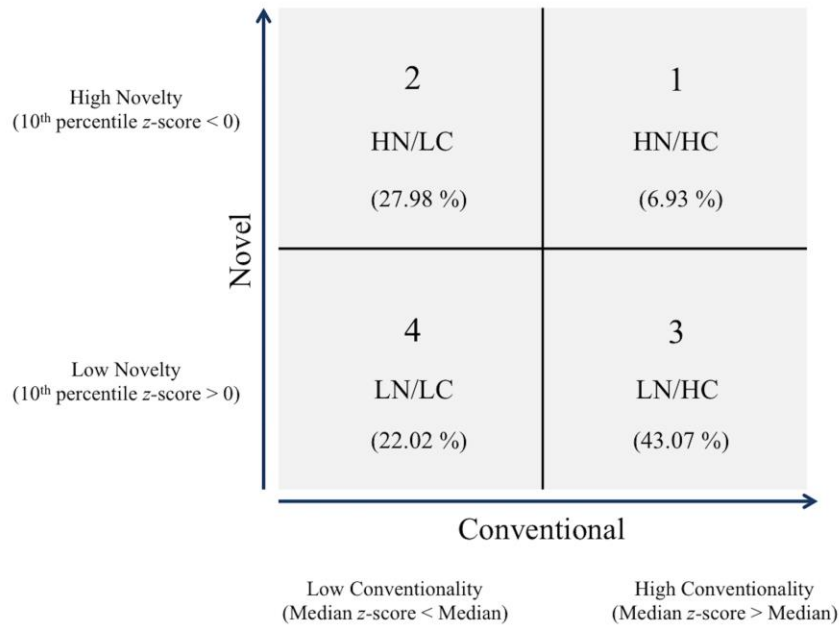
High Novelty
(10$^{th}$ percentile $z$-score < 0)

Low Novelty
(10$^{th}$ percentile $z$-score > 0)

Novel

2
HN/LC
(27.98 %)

1
HN/HC
(6.93 %)

4
LN/LC
(22.02 %)

3
LN/HC
(43.07 %)

Conventional

Low Conventionality
(Median $z$-score < Median)

High Conventionality
(Median $z$-score > Median)